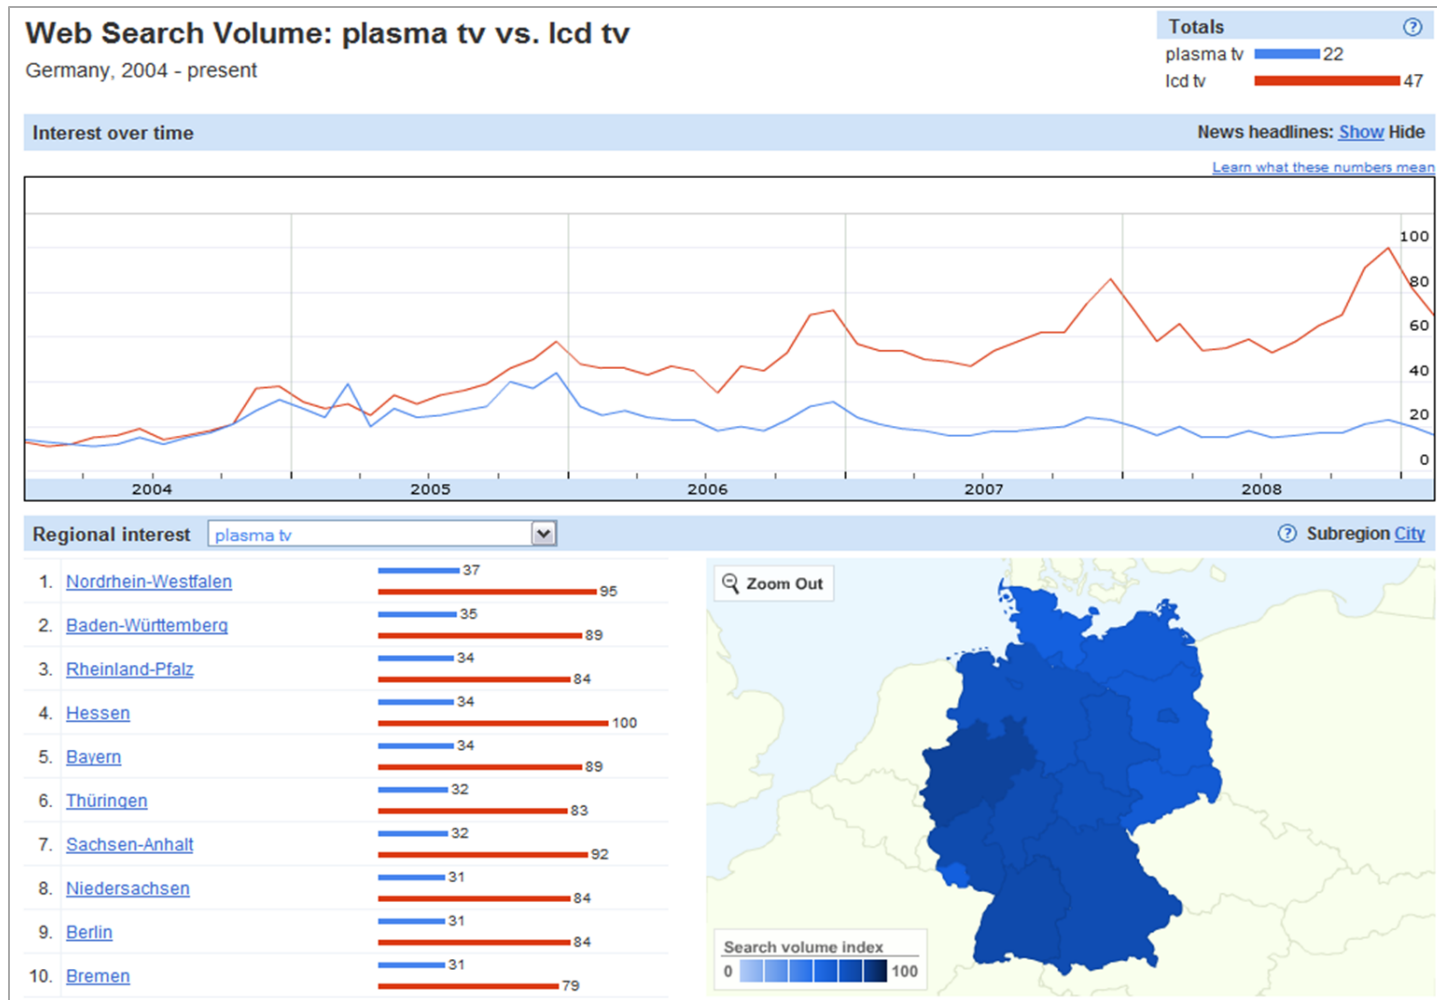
Web Search Volume: plasma tv vs. lcd tv
Germany, 2004 - present

Totals ?
plasma tv 22
lcd tv 47

Interest over time
News headlines: Show Hide
Learn what these numbers mean

100
80
60
40
20
0
2004 2005 2006 2007 2008

Regional interest plasma tv
? Subregion City

| | | plasma tv | lcd tv |
|---|---|---|---|
| 1. | Nordrhein-Westfalen | 37 | 95 |
| 2. | Baden-Württemberg | 35 | 89 |
| 3. | Rheinland-Pfalz | 34 | 84 |
| 4. | Hessen | 34 | 100 |
| 5. | Bayern | 34 | 89 |
| 6. | Thüringen | 32 | 83 |
| 7. | Sachsen-Anhalt | 32 | 92 |
| 8. | Niedersachsen | 31 | 84 |
| 9. | Berlin | 31 | 84 |
| 10. | Bremen | 31 | 79 |

Zoom Out
Search volume index
0 100